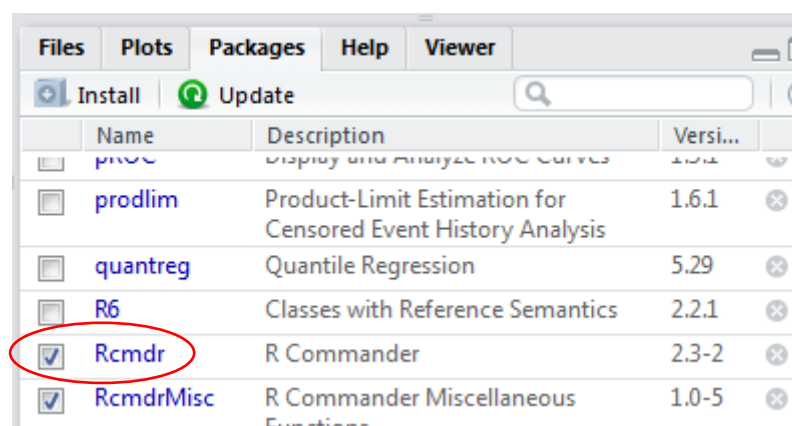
Files Plots Packages Help Viewer

Install Update

| | Name | Description | Versi... |
|---|---|---|---|
| | pROC | Display and Analyze ROC Curves | 1.5.1 |
| | prodlim | Product-Limit Estimation for Censored Event History Analysis | 1.6.1 |
| | quantreg | Quantile Regression | 5.29 |
| | R6 | Classes with Reference Semantics | 2.2.1 |
| | Rcmdr | R Commander | 2.3-2 |
| | RcmdrMisc | R Commander Miscellaneous Functions | 1.0-5 |